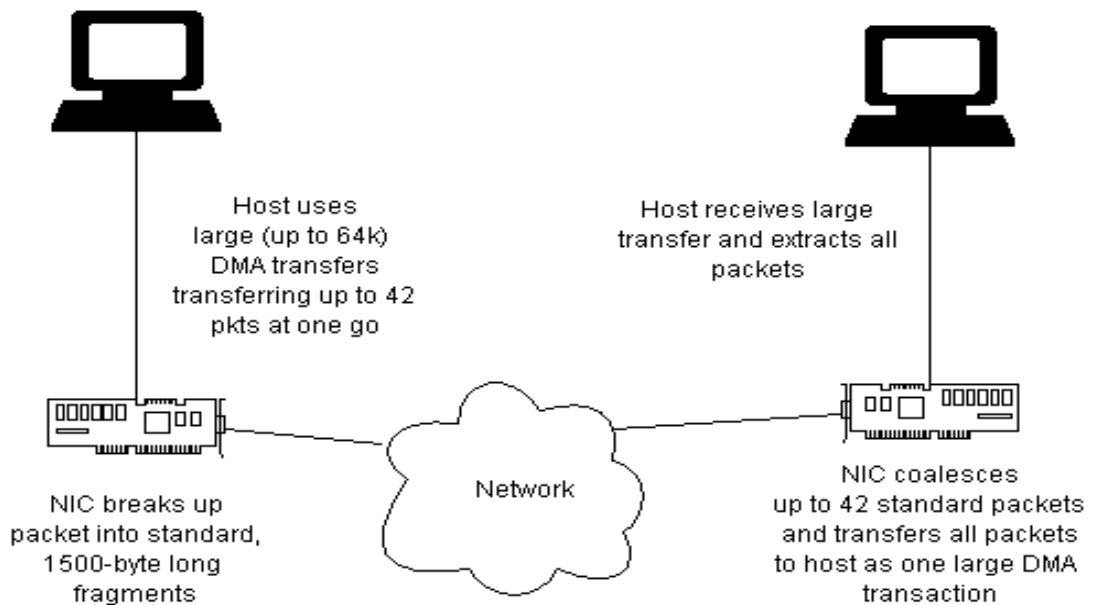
Host uses large (up to 64k) DMA transfers transferring up to 42 pkts at one go

Host receives large transfer and extracts all packets

NIC breaks up packet into standard, 1500-byte long fragments

Network

NIC coalesces up to 42 standard packets and transfers all packets to host as one large DMA transaction